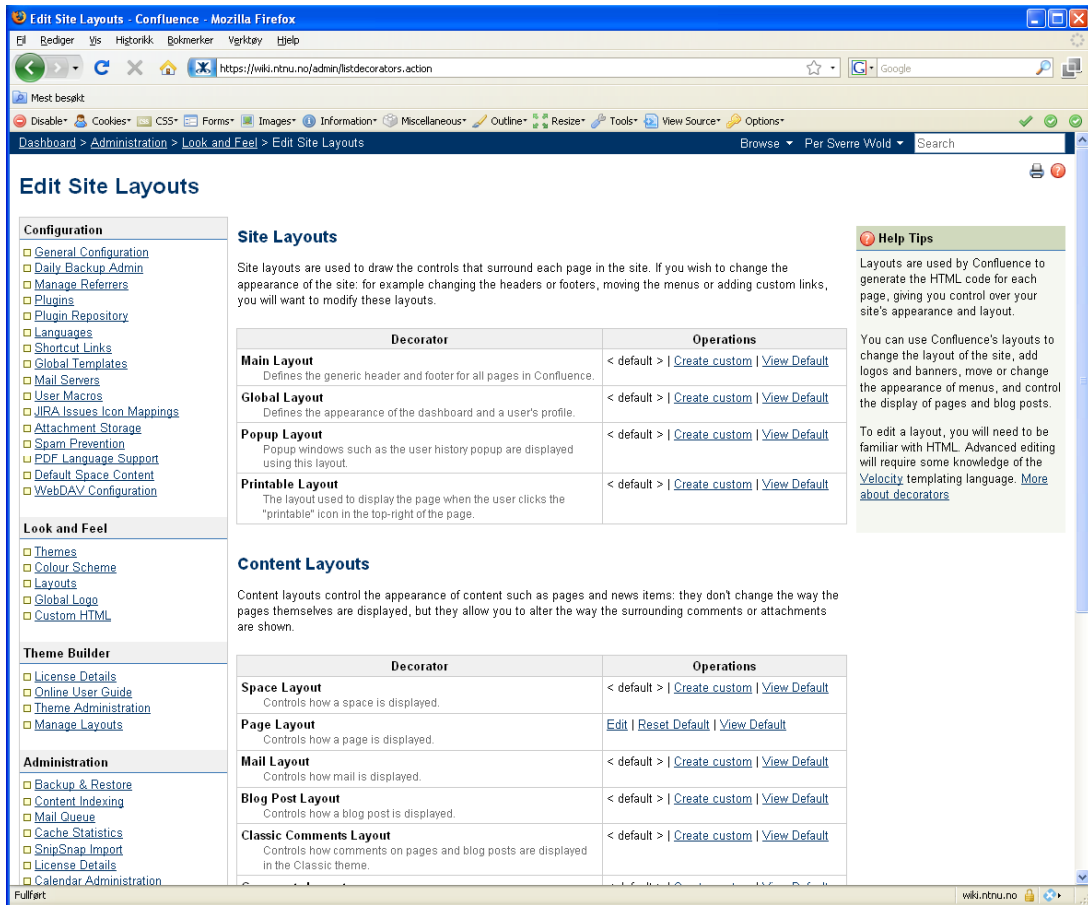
Edit Site Layouts - Confluence - Mozilla Firefox

Fil Rediger Vis Historikk Bokmerker Verktøy Hjelp

https://wiki.ntnu.no/admin/listdecorators.action

Google

Mest besøkt

Disable Cookies CSS Forms Images Information Miscellaneous Outline Resize Tools View Source Options

Dashboard > Administration > Look and Feel > Edit Site Layouts

Browse Per Sverre Wold Search

Edit Site Layouts

Configuration
General Configuration
Daily Backup Admin
Manage Referrers
Plugins
Plugin Repository
Languages
Shortcut Links
Global Templates
Mail Servers
User Macros
JIRA Issues Icon Mappings
Attachment Storage
Spam Prevention
PDF Language Support
Default Space Content
WebDAV Configuration

Look and Feel
Themes
Colour Scheme
Layouts
Global Logo
Custom HTML

Theme Builder
License Details
Online User Guide
Theme Administration
Manage Layouts

Administration
Backup & Restore
Content Indexing
Mail Queue
Cache Statistics
SnipSnap Import
License Details
Calendar Administration

Site Layouts

Site layouts are used to draw the controls that surround each page in the site. If you wish to change the appearance of the site: for example changing the headers or footers, moving the menus or adding custom links, you will want to modify these layouts.

| Decorator | Operations |
|---|---|
| Main Layout Defines the generic header and footer for all pages in Confluence. | < default > \| Create custom \| View Default |
| Global Layout Defines the appearance of the dashboard and a user's profile. | < default > \| Create custom \| View Default |
| Popup Layout Popup windows such as the user history popup are displayed using this layout. | < default > \| Create custom \| View Default |
| Printable Layout The layout used to display the page when the user clicks the "printable" icon in the top-right of the page. | < default > \| Create custom \| View Default |

Content Layouts

Content layouts control the appearance of content such as pages and news items: they don't change the way the pages themselves are displayed, but they allow you to alter the way the surrounding comments or attachments are shown.

| Decorator | Operations |
|---|---|
| Space Layout Controls how a space is displayed. | < default > \| Create custom \| View Default |
| Page Layout Controls how a page is displayed. | Edit \| Reset Default \| View Default |
| Mail Layout Controls how mail is displayed. | < default > \| Create custom \| View Default |
| Blog Post Layout Controls how a blog post is displayed. | < default > \| Create custom \| View Default |
| Classic Comments Layout Controls how comments on pages and blog posts are displayed in the Classic theme. | < default > \| Create custom \| View Default |
| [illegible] | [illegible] |

Help Tips

Layouts are used by Confluence to generate the HTML code for each page, giving you control over your site's appearance and layout.

You can use Confluence's layouts to change the layout of the site, add logos and banners, move or change the appearance of menus, and control the display of pages and blog posts.

To edit a layout, you will need to be familiar with HTML. Advanced editing will require some knowledge of the Velocity templating language. More about decorators

Fullført

wiki.ntnu.no